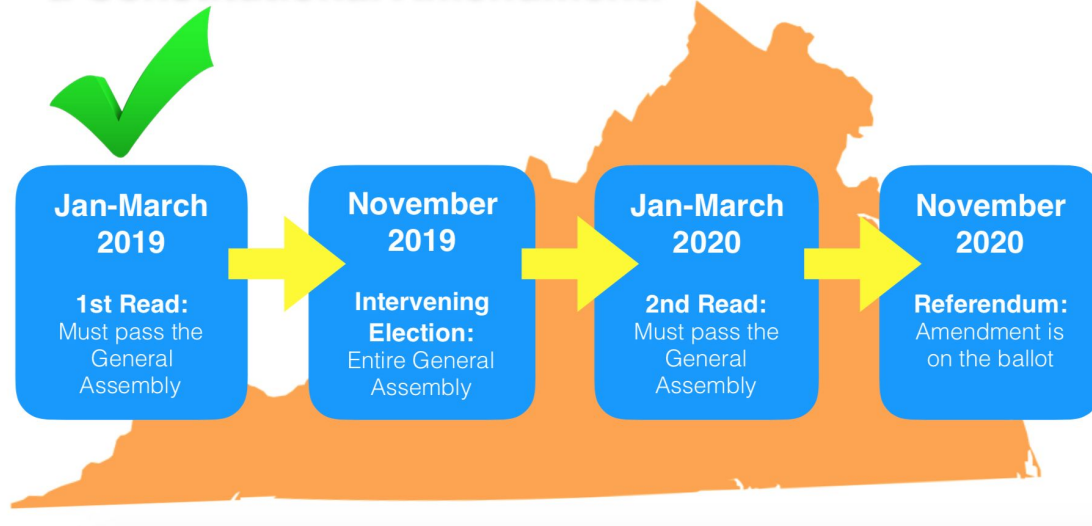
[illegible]

Jan-March 2019

1st Read: Must pass the General Assembly

November 2019

Intervening Election: Entire General Assembly

Jan-March 2020

2nd Read: Must pass the General Assembly

November 2020

Referendum: Amendment is on the ballot